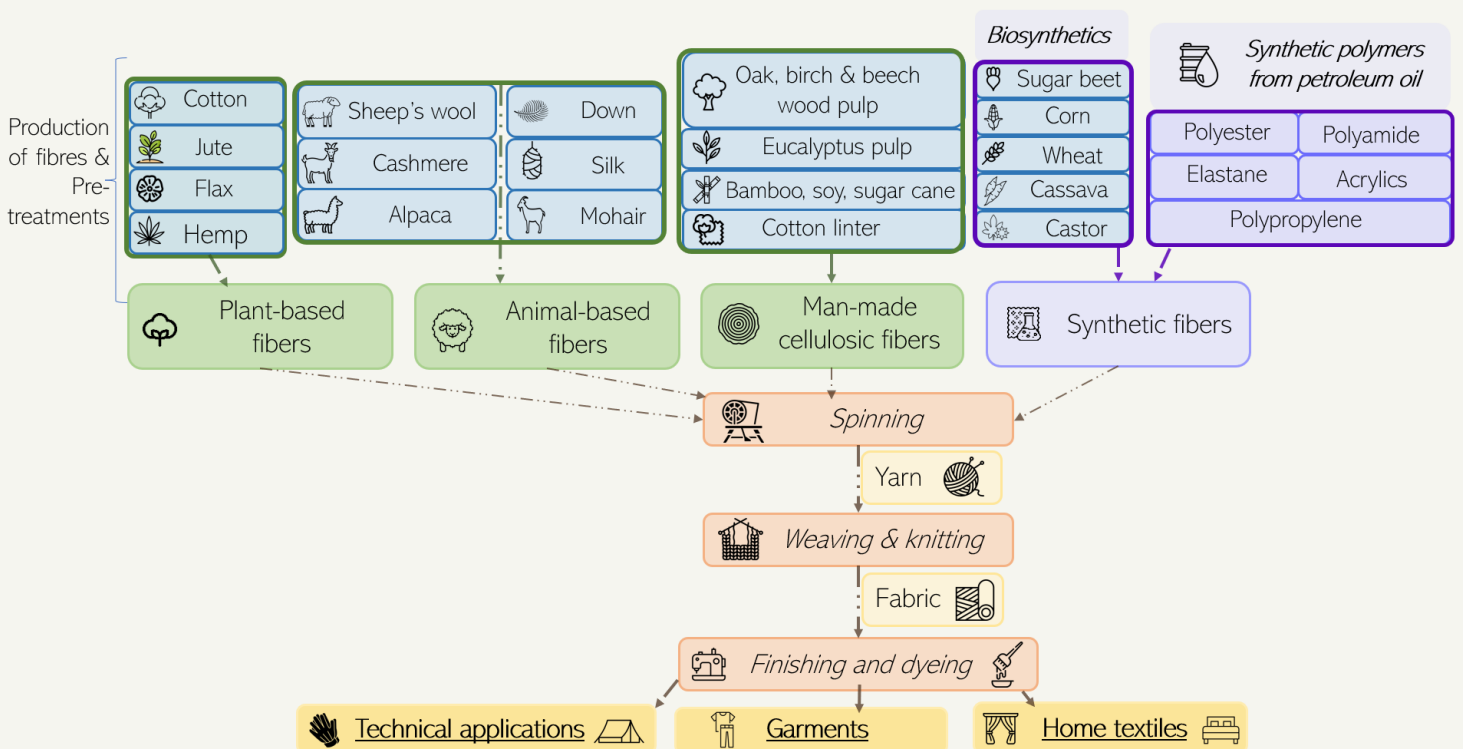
Production of fibres & Pre-treatments

Cotton
Jute
Flax
Hemp

Sheep's wool
Cashmere
Alpaca

Down
Silk
Mohair

Oak, birch & beech wood pulp
Eucalyptus pulp
Bamboo, soy, sugar cane
Cotton linter

Biosynthetics
Sugar beet
Corn
Wheat
Cassava
Castor

Synthetic polymers from petroleum oil
Polyester
Polyamide
Elastane
Acrylics
Polypropylene

Plant-based fibers
Animal-based fibers
Man-made cellulosic fibers
Synthetic fibers

Spinning
Yarn
Weaving & knitting
Fabric
Finishing and dyeing

Technical applications
Garments
Home textiles